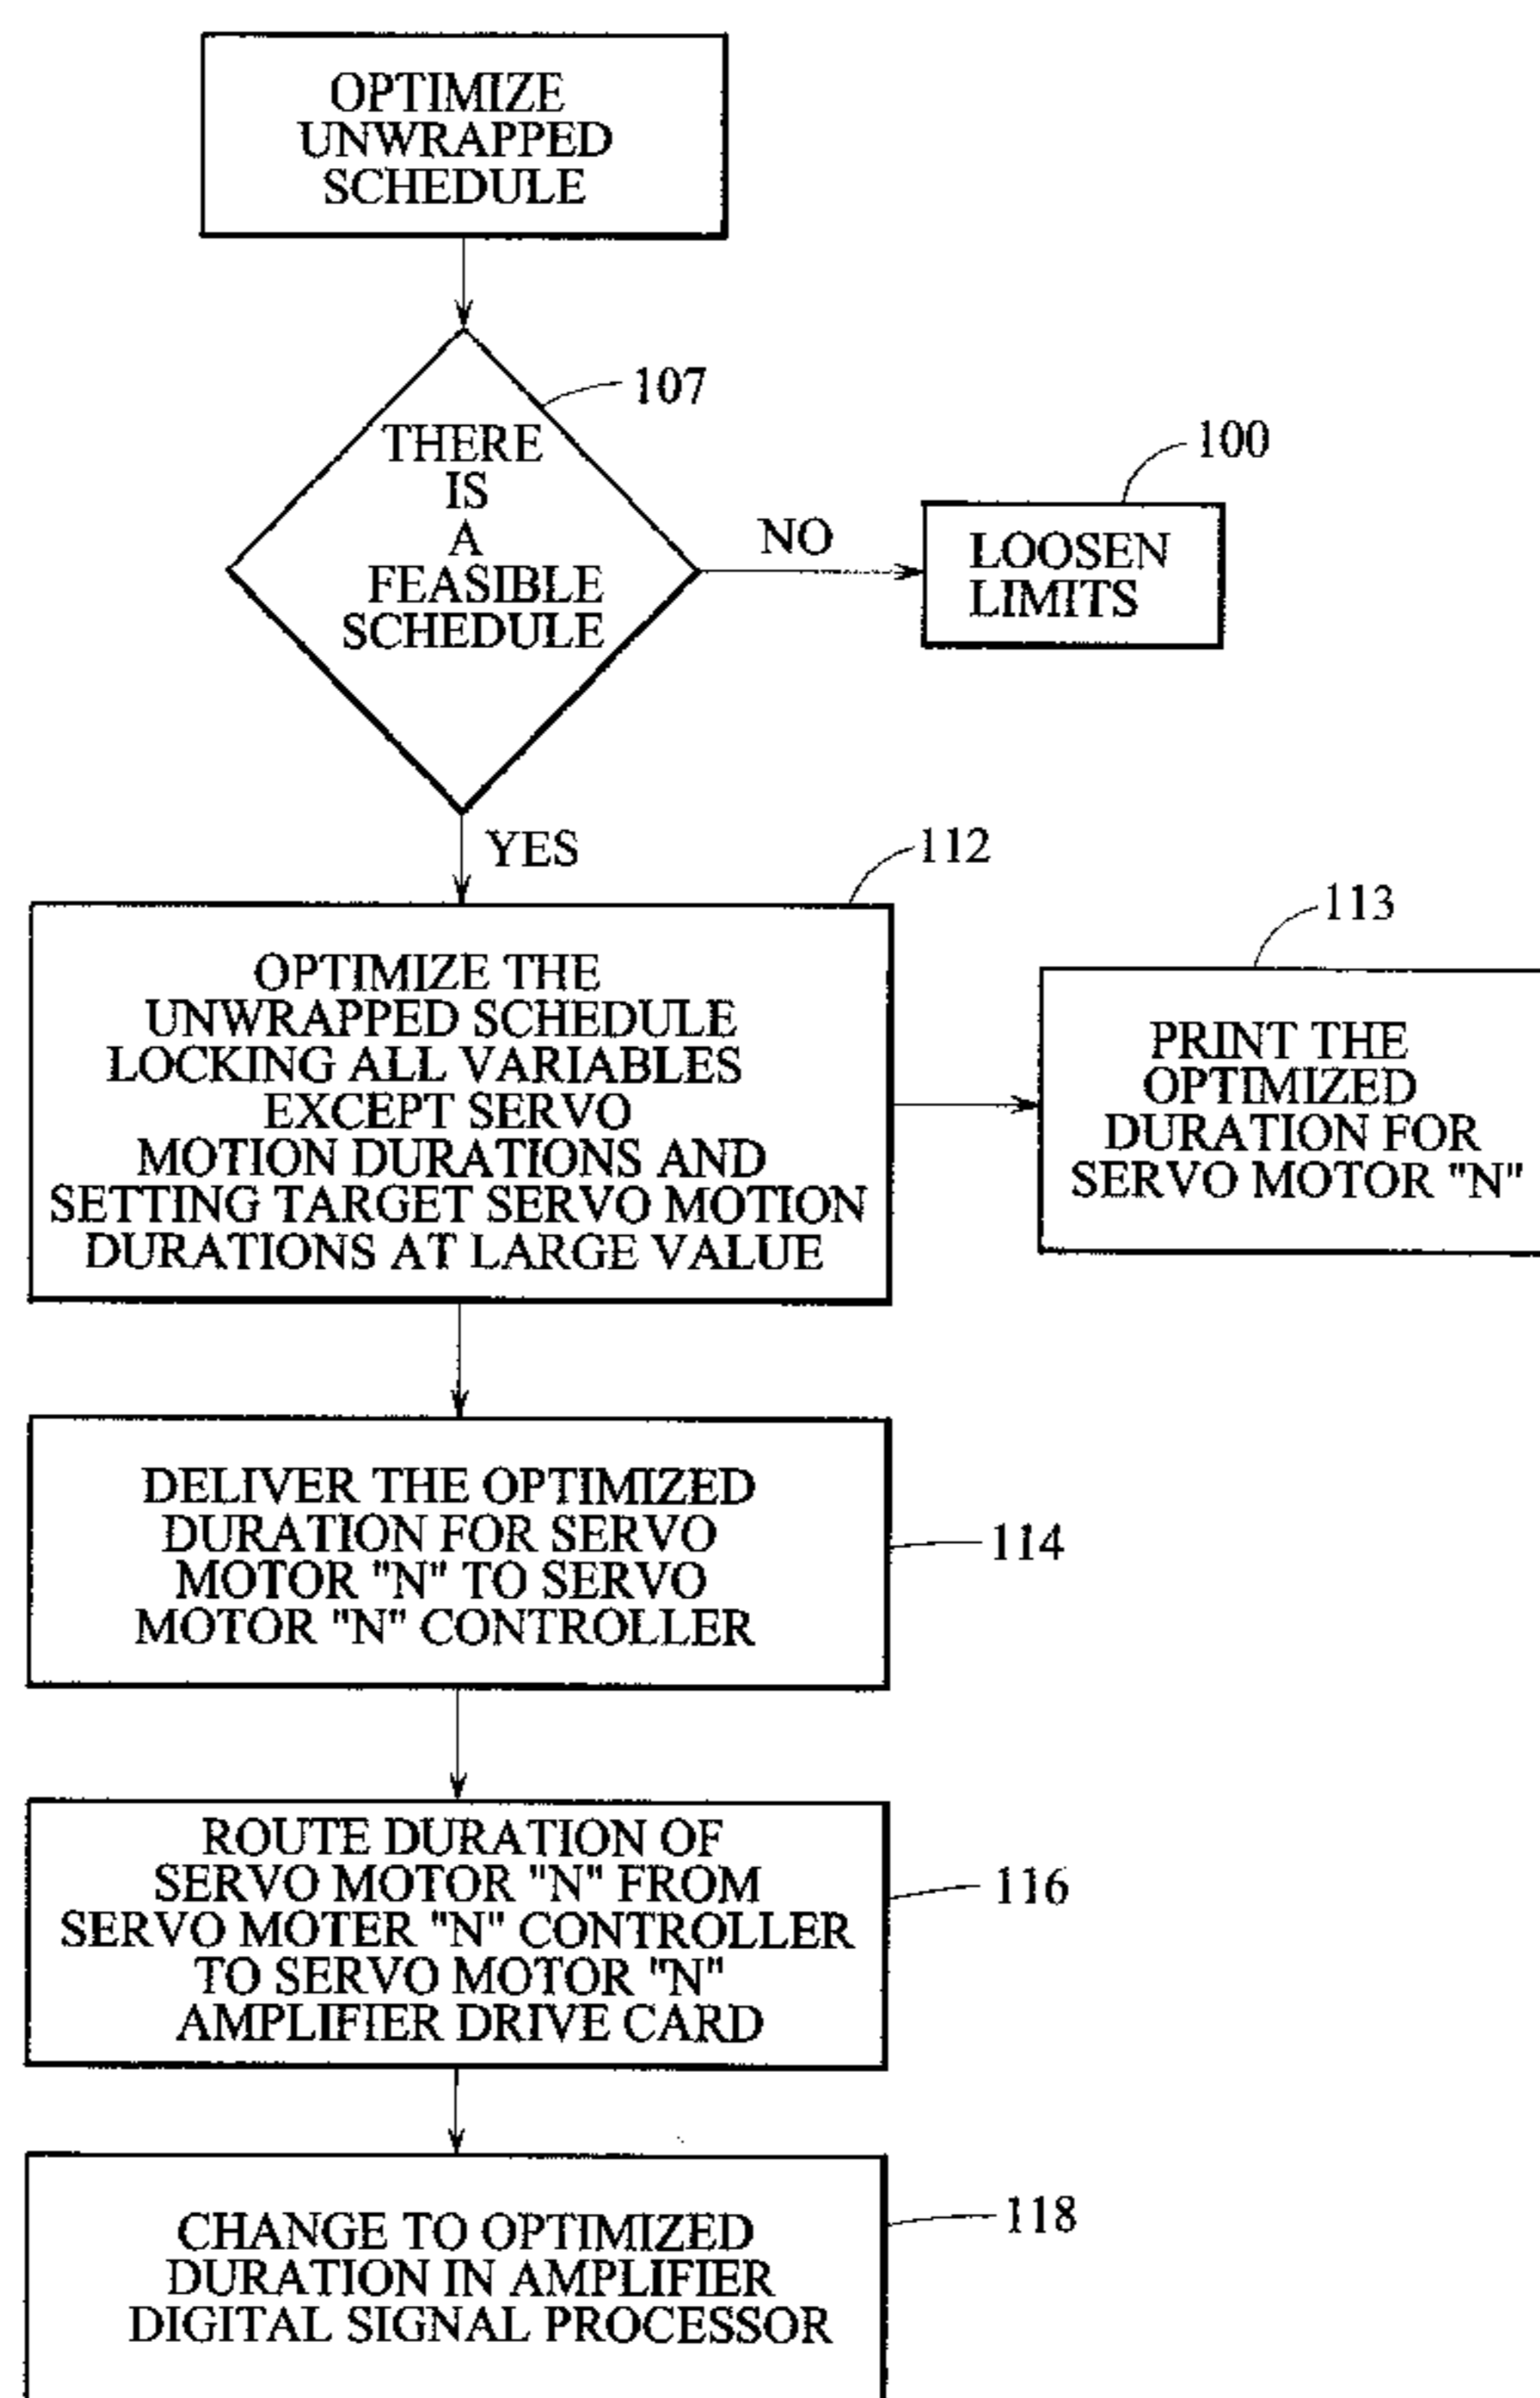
OPTIMIZE UNWRAPPED SCHEDULE

107

THERE IS A FEASIBLE SCHEDULE

NO

100

LOOSEN LIMITS

YES

112

OPTIMIZE THE UNWRAPPED SCHEDULE LOCKING ALL VARIABLES EXCEPT SERVO MOTION DURATIONS AND SETTING TARGET SERVO MOTION DURATIONS AT LARGE VALUE

113

PRINT THE OPTIMIZED DURATION FOR SERVO MOTOR "N"

DELIVER THE OPTIMIZED DURATION FOR SERVO MOTOR "N" TO SERVO MOTOR "N" CONTROLLER

114

ROUTE DURATION OF SERVO MOTOR "N" FROM SERVO MOTER "N" CONTROLLER TO SERVO MOTOR "N" AMPLIFIER DRIVE CARD

116

CHANGE TO OPTIMIZED DURATION IN AMPLIFIER DIGITAL SIGNAL PROCESSOR

118